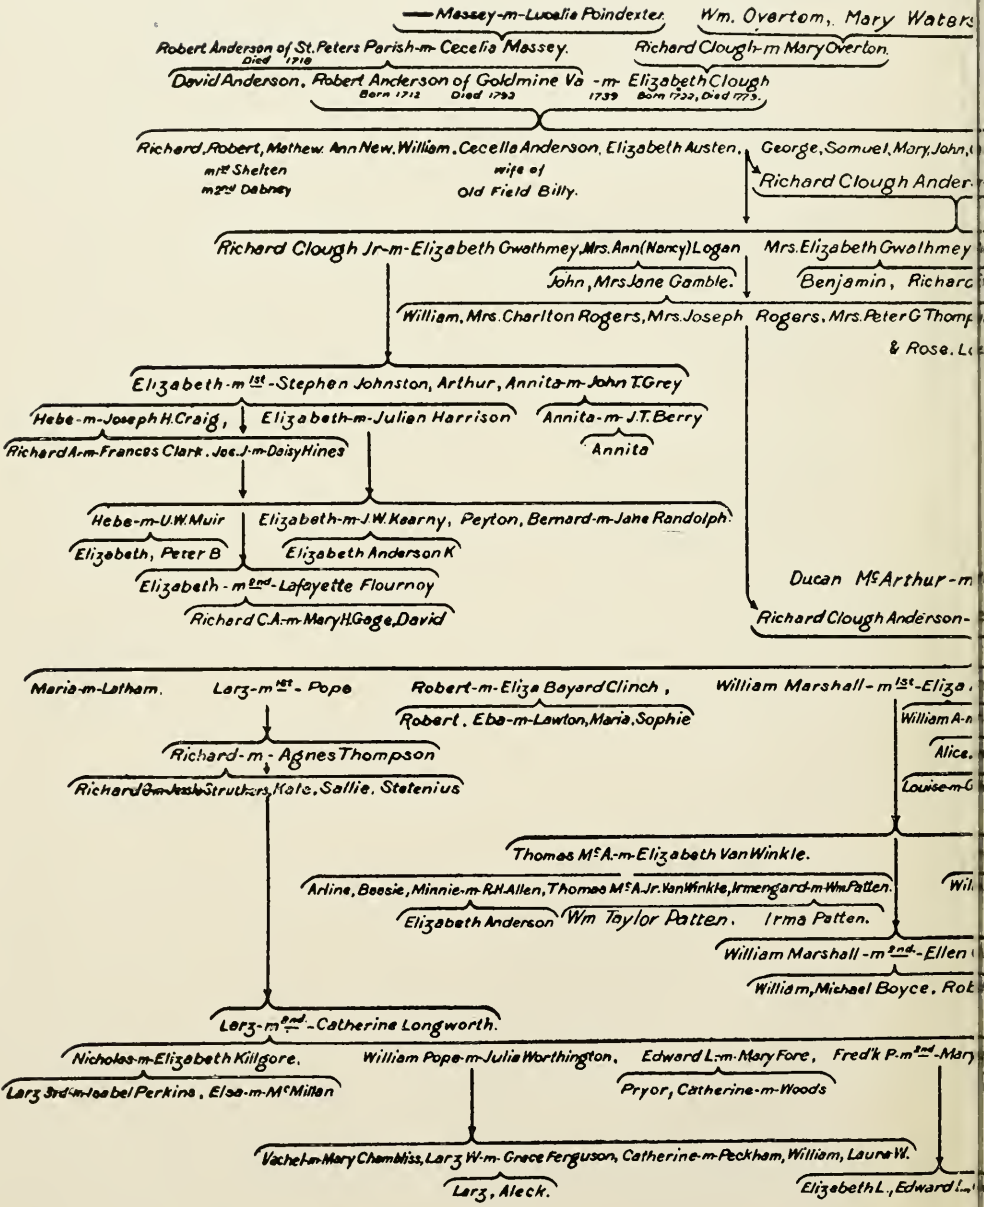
—Massey-m-Lucelia Poindexter. Wm. Overtom, Mary Waters

Robert Anderson of St. Peters Parish-m-Cecelia Massey. Died 1718

Richard Clough-m Mary Overton.

David Anderson, Robert Anderson of Goldmine Va -m- Elizabeth Clough
Born 1712 Died 1793 1739 Born 1722, Died 1773.

Richard, Robert, Mathew. Ann New, William, Cecella Anderson, Elizabeth Austen, George, Samuel, Mary, John,
m1st Shelten wife of
m2nd Dabney Old Field Billy.

Richard Clough Ander

Richard Clough Jr-m-Elizabeth Gwathmey Mrs. Ann (Nancy) Logan Mrs. Elizabeth Gwathmey

John, Mrs Jane Gamble. Benjamin, Richard

William, Mrs. Charlton Rogers, Mrs. Joseph Rogers, Mrs. Peter G Thomp

& Rose. L

Elizabeth-m 1st-Stephen Johnston, Arthur, Annita-m-John T. Grey

Hebe-m-Joseph H. Craig, Elizabeth-m-Julian Harrison Annita-m-J.T. Berry

Richard A-m-Frances Clark. Jos. J-m-Daisy Hines Annita

Hebe-m-U.W. Muir Elizabeth-m-J.W. Kearny, Peyton, Bernard-m-Jane Randolph.

Elizabeth, Peter B Elizabeth Anderson K

Elizabeth-m 2nd-Lafayette Flournoy

Richard C.A.-m-Mary H. Gage, David

Ducan McArthur-m

Richard Clough Anderson-

Maria-m-Latham. Larz-m 1st-Pope Robert-m-Eliza Bayard Clinch, William Marshall-m 1st-Eliza

Robert. Eba-m-Lawton, Maria, Sophie William A-

Richard-m-Agnes Thompson Alice.

Richard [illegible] Struthers, Kate, Sallie, Stetenius Louise-m-

Thomas McA.-m-Elizabeth Van Winkle.

Arline, Bessie, Minnie-m-R.H. Allen, Thomas McA. Jr. Van Winkle, Irmengard-m-Wm Patten. Wil

Elizabeth Anderson Wm Taylor Patten. Irma Patten.

William Marshall-m 2nd-Ellen

William, Michael Boyce. Rob

Larz-m 2nd-Catherine Longworth.

Nicholas-m-Elizabeth Killgore. William Pope-m-Julia Worthington, Edward L.-m-Mary Fore, Fred'k P.-m 2nd-Mary

Larz 3rd-m-Isabel Perkins. Elsa-m-McMillan Pryor, Catherine-m-Woods

Vachel-m-Mary Chambliss, Larz W-m-Grace Ferguson, Catherine-m-Peckham, William, Laura W.

Larz, Aleck. Elizabeth L., Edward L.